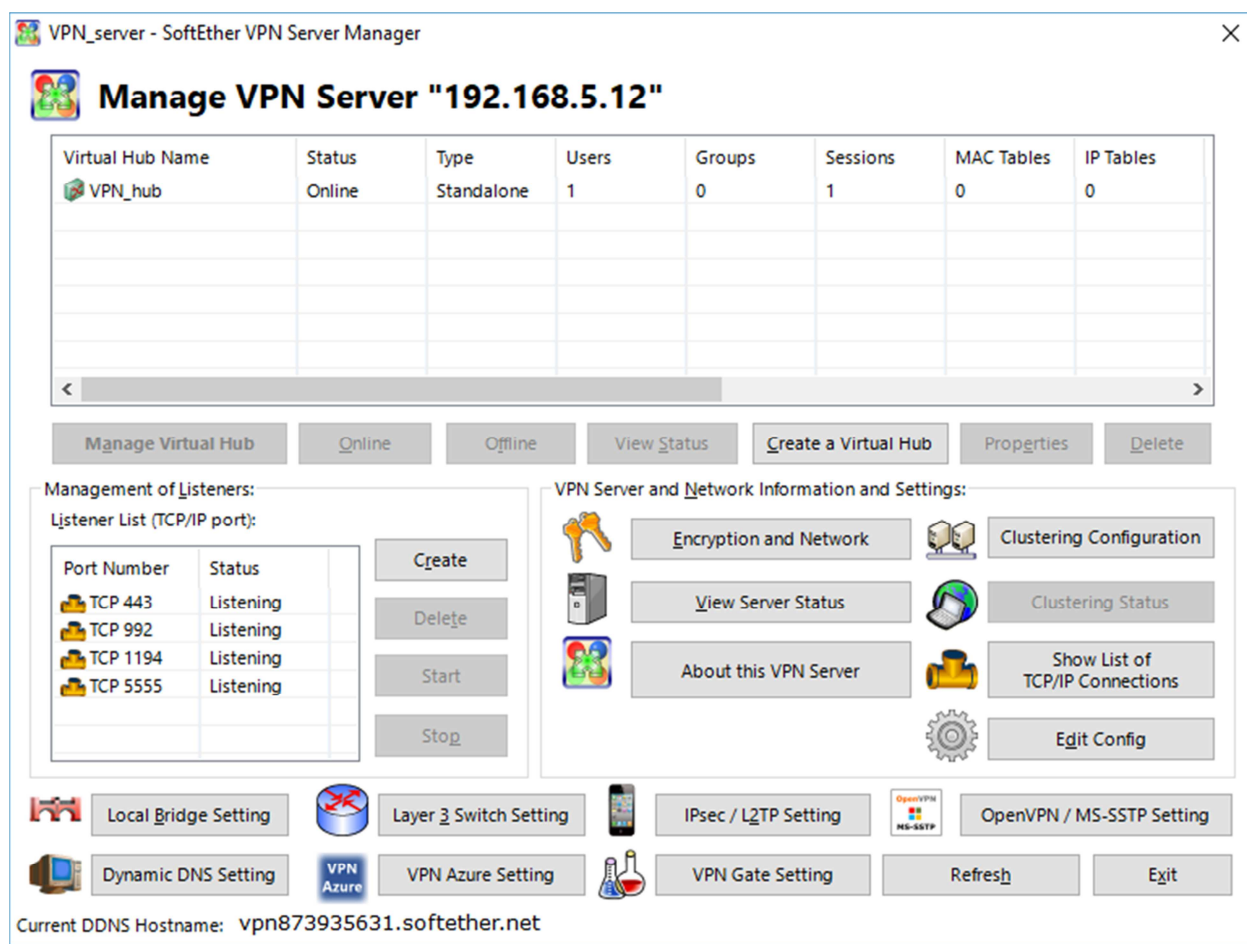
VPN_server - SoftEther VPN Server Manager

Manage VPN Server "192.168.5.12"

| Virtual Hub Name | Status | Type | Users | Groups | Sessions | MAC Tables | IP Tables |
|---|---|---|---|---|---|---|---|
| VPN_hub | Online | Standalone | 1 | 0 | 1 | 0 | 0 |

Manage Virtual Hub
Online
Offline
View Status
Create a Virtual Hub
Properties
Delete

Management of Listeners:
Listener List (TCP/IP port):

| Port Number | Status |
|---|---|
| TCP 443 | Listening |
| TCP 992 | Listening |
| TCP 1194 | Listening |
| TCP 5555 | Listening |

Create
Delete
Start
Stop

VPN Server and Network Information and Settings:
Encryption and Network
Clustering Configuration
View Server Status
Clustering Status
About this VPN Server
Show List of TCP/IP Connections
Edit Config

Local Bridge Setting
Layer 3 Switch Setting
IPsec / L2TP Setting
OpenVPN MS-SSTP
OpenVPN / MS-SSTP Setting
Dynamic DNS Setting
VPN Azure
VPN Azure Setting
VPN Gate Setting
Refresh
Exit

Current DDNS Hostname: vpn873935631.softether.net